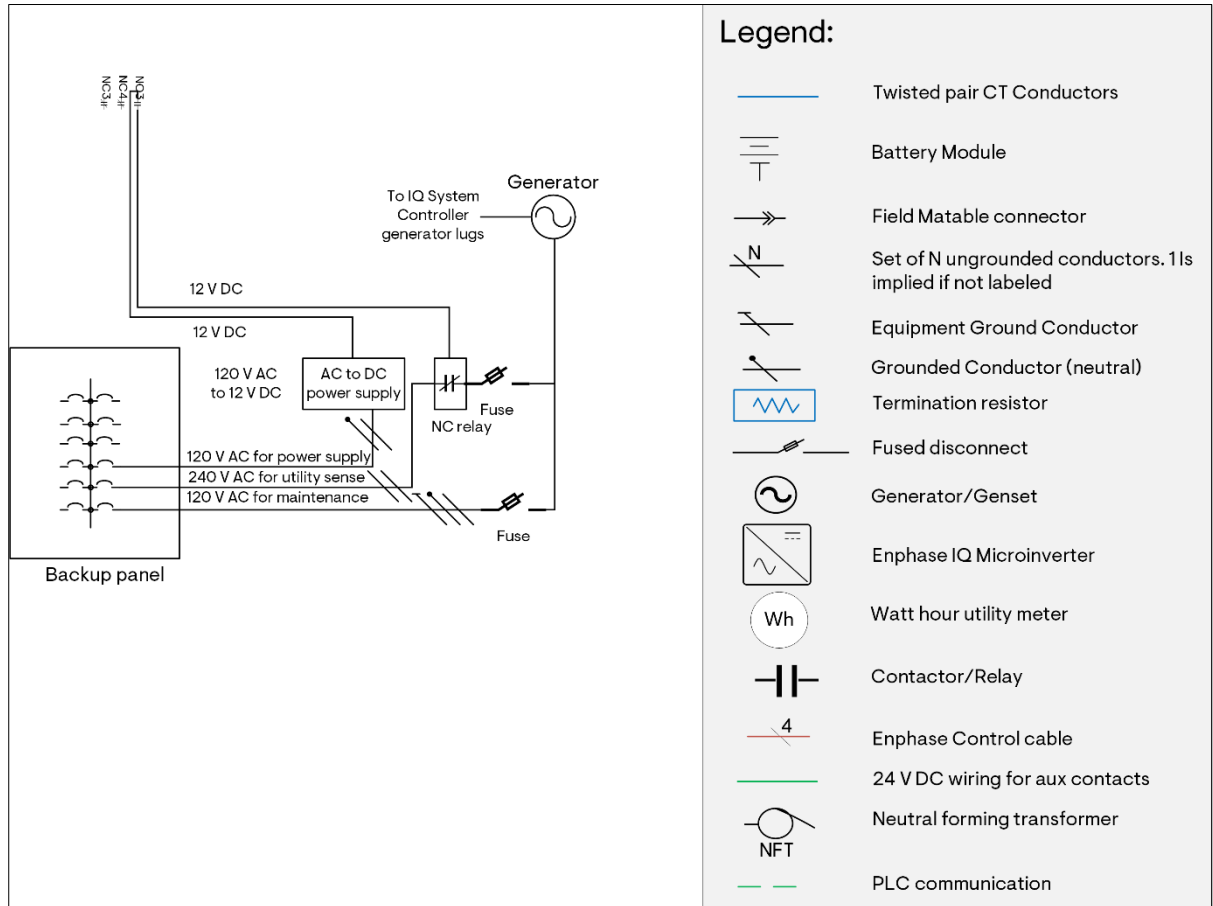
NC3 if
NC4 if
NO3 if

Generator
To IQ System Controller generator lugs

12 V DC
12 V DC
120 V AC to 12 V DC
AC to DC power supply
NC relay
Fuse
120 V AC for power supply
240 V AC for utility sense
120 V AC for maintenance
Fuse
Backup panel

Legend:

Twisted pair CT Conductors
Battery Module
Field Matable connector
N
Set of N ungrounded conductors. 1 Is implied if not labeled
Equipment Ground Conductor
Grounded Conductor (neutral)
Termination resistor
Fused disconnect
Generator/Genset
Enphase IQ Microinverter
Wh
Watt hour utility meter
Contactor/Relay
4
Enphase Control cable
24 V DC wiring for aux contacts
Neutral forming transformer
NFT
PLC communication